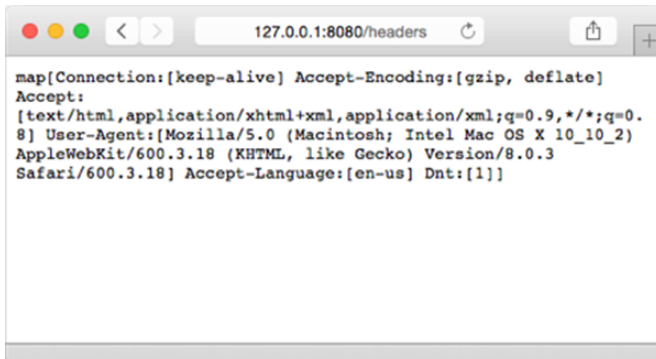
127.0.0.1:8080/headers

map[Connection:[keep-alive] Accept-Encoding:[gzip, deflate] Accept: [text/html,application/xhtml+xml,application/xml;q=0.9,*/*;q=0.8] User-Agent:[Mozilla/5.0 (Macintosh; Intel Mac OS X 10_10_2) AppleWebKit/600.3.18 (KHTML, like Gecko) Version/8.0.3 Safari/600.3.18] Accept-Language:[en-us] Dnt:[1]]